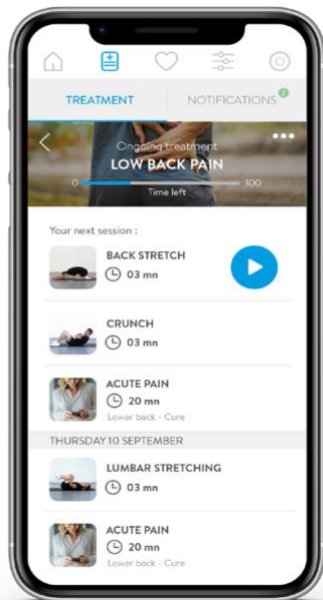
TREATMENT

NOTIFICATIONS 2

Ongoing treatment
LOW BACK PAIN
0
Time left
100

Your next session :

BACK STRETCH
03 mn

CRUNCH
03 mn

ACUTE PAIN
20 mn
Lower back - Cure

THURSDAY 10 SEPTEMBER

LUMBAR STRETCHING
03 mn

ACUTE PAIN
20 mn
Lower back - Cure